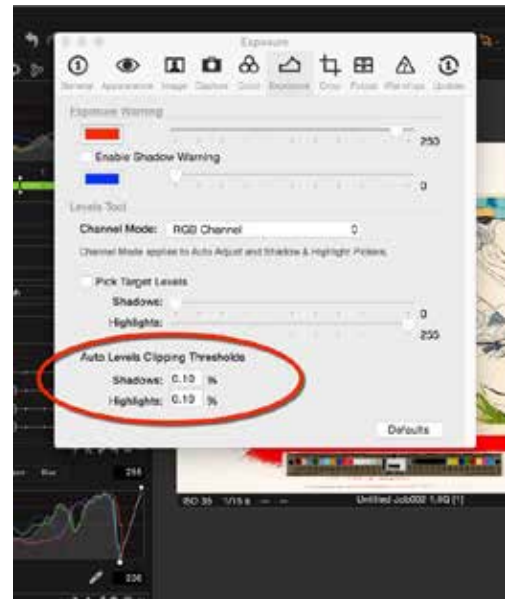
Exposure

General Appearance Image Capture Color Exposure Crop Focus Warnings Update

Exposure Warning

255

Enable Shadow Warning

0

Levels Tool

Channel Mode: RGB Channel

Channel Mode applies to Auto Adjust and Shadow & Highlight Pickers.

Pick Target Levels

Shadows:

0

Highlights:

255

Auto Levels Clipping Thresholds

Shadows: 0.10 %

Highlights: 0.10 %

Defaults

255

ISO 35 1/15 s

Untitled Job002 1.EQ [?]

226